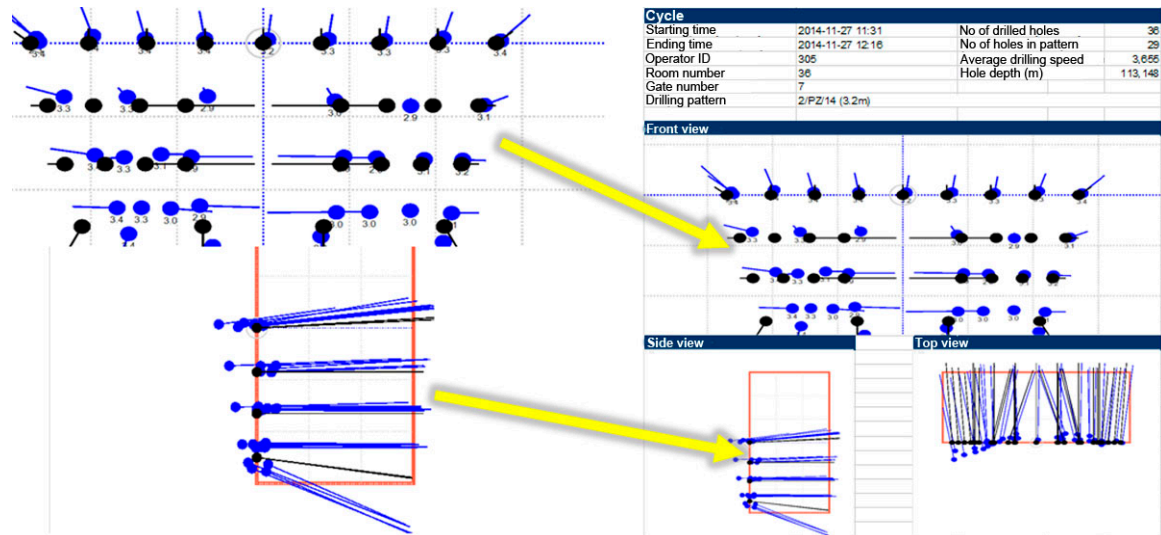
Cycle

| | | | |
|---|---|---|---|
| Starting time | 2014-11-27 11:31 | No of drilled holes | 36 |
| Ending time | 2014-11-27 12:16 | No of holes in pattern | 29 |
| Operator ID | 305 | Average drilling speed | 3,655 |
| Room number | 36 | Hole depth (m) | 113,148 |
| Gate number | 7 | | |
| Drilling pattern | 2/PZ/14 (3.2m) | | |

Front view

Side view

Top view

3.4 3.4 3.4 3.4 3.2 3.3 3.3 3.3 3.4
3.3 3.3 2.9 3.0 2.9 3.1
3.4 3.3 3.1 2.9 2.9 3.1 3.2
3.4 3.3 3.0 2.9 3.0 3.0 3.0 3.1